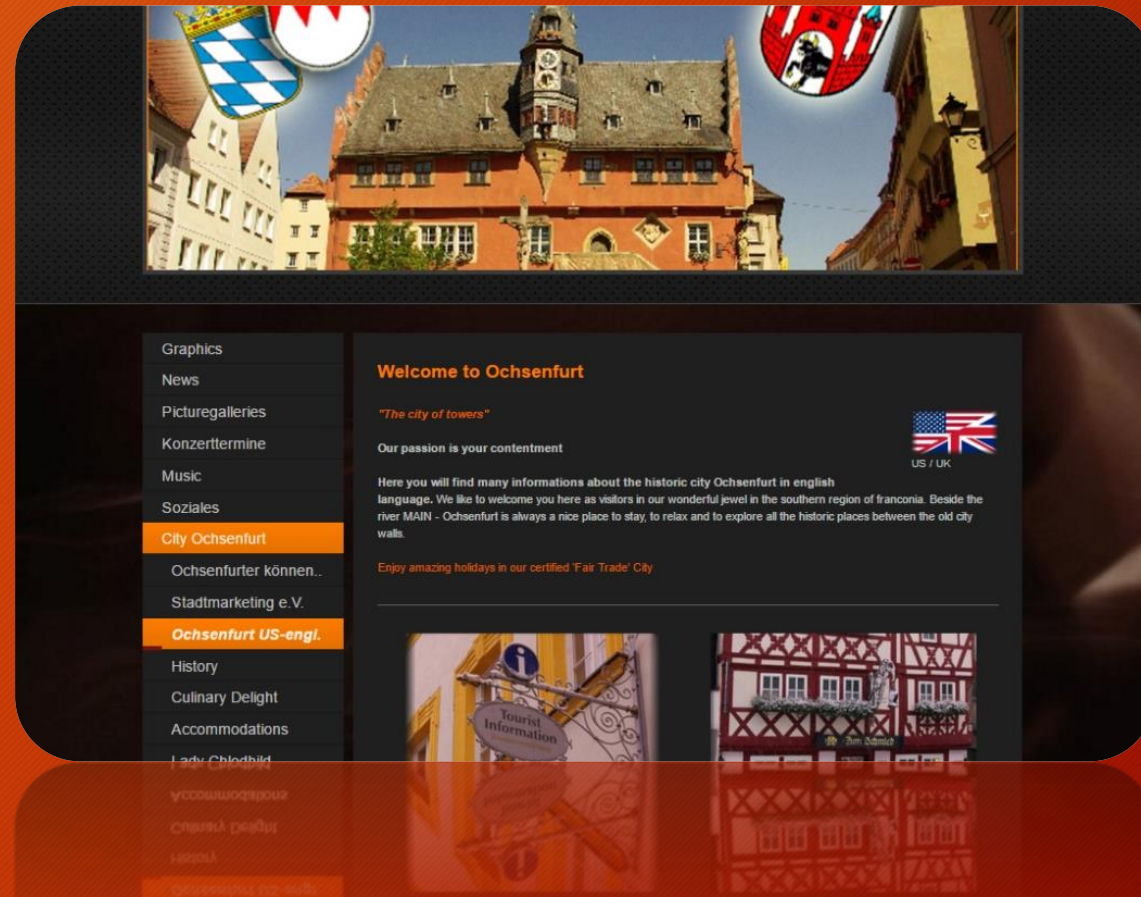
Graphics
News
Picturegalleries
Konzerttermine
Music
Soziales
City Ochsenfurt
Ochsenfurter können..
Stadtmarketing e.V.
Ochsenfurt US-engl.
History
Culinary Delight
Accommodations
Lady Chlodbild

Welcome to Ochsenfurt

"The city of towers"

US / UK

Our passion is your contentment

Here you will find many informations about the historic city Ochsenfurt in english language. We like to welcome you here as visitors in our wonderful jewel in the southern region of franconia. Beside the river MAIN - Ochsenfurt is always a nice place to stay, to relax and to explore all the historic places between the old city walls.

Enjoy amazing holidays in our certified 'Fair Trade' City

Tourist Information